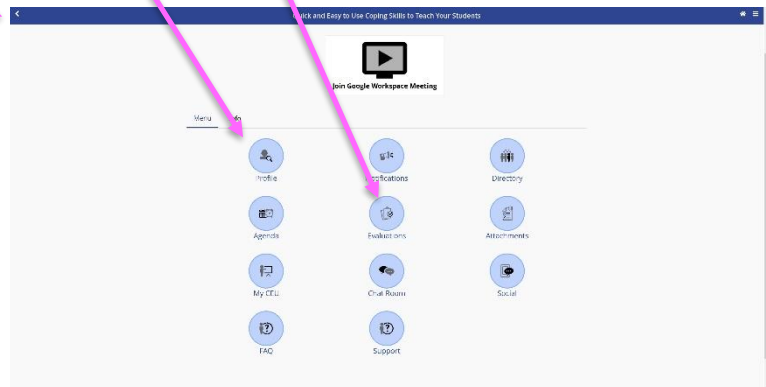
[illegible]ick and Easy to Use Coping Skills to Teach Your Students

Join Google Workspace Meeting

Menu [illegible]o

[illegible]rofile

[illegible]ifications

Directory

Agenda

Evaluations

Attachments

My CEU

Chat Room

Social

FAQ

Support